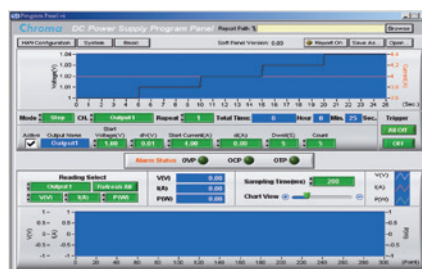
Chroma DC Power Supply Program Panel

Report Path: %

Browse

H/W Configuration System Reset

Soft Panel Version: 0.00

Report On Save As Open

Voltage(V)

1.25
1.00
0.75
0.50

0 1 2 3 4 5 6 7 8 9 10 11 12 13 14 15 16 17 18 19 20 21 22 23 24 25 26 (Sec.)

Mode Step CH Output1 Repeat 1 Total Time: 0 Hour 0 Min. 25 Sec.

Trigger

Active Output Name Start Voltage(V) dV(V) Start Current(A) dI(A) Dwell(S) Count

Output1 1.00 0.01 1.00 0.00 5 5

All Off

Off

Alarm Status OVP OCP OTP

Reading Select

Output1 Refresh All

V(V) I(A) P(W)

V(V) 0.00
I(A) 0.00
P(W) 0.00

Sampling Time(ms) 200

Chart View

V(V)
I(A)
P(W)

V(V)

1
0.5
0
-0.5
-1

0 10 20 30 40 50 60 70 80 90 100 (Point)